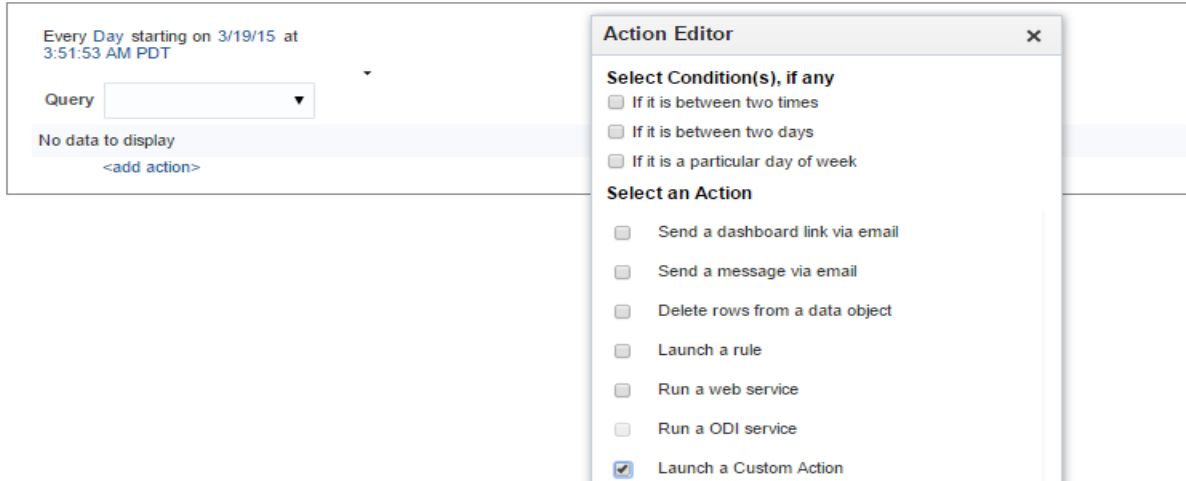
Every Day starting on 3/19/15 at 3:51:53 AM PDT

Query

No data to display

<add action>

Action Editor ×

Select Condition(s), if any

If it is between two times

If it is between two days

If it is a particular day of week

Select an Action

Send a dashboard link via email

Send a message via email

Delete rows from a data object

Launch a rule

Run a web service

Run a ODI service

Launch a Custom Action